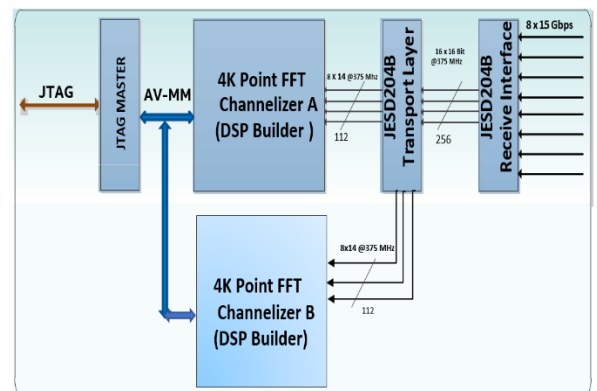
JTAG

JTAG MASTER

AV-MM

4K Point FFT Channelizer A (DSP Builder )

8 X 14 @375 Mhz

112

JESD204B Transport Layer

16 x 16 Bit @375 MHz

256

JESD204B Receive Interface

8 x 15 Gbps

4K Point FFT Channelizer B (DSP Builder)

8x14 @375 MHz

112